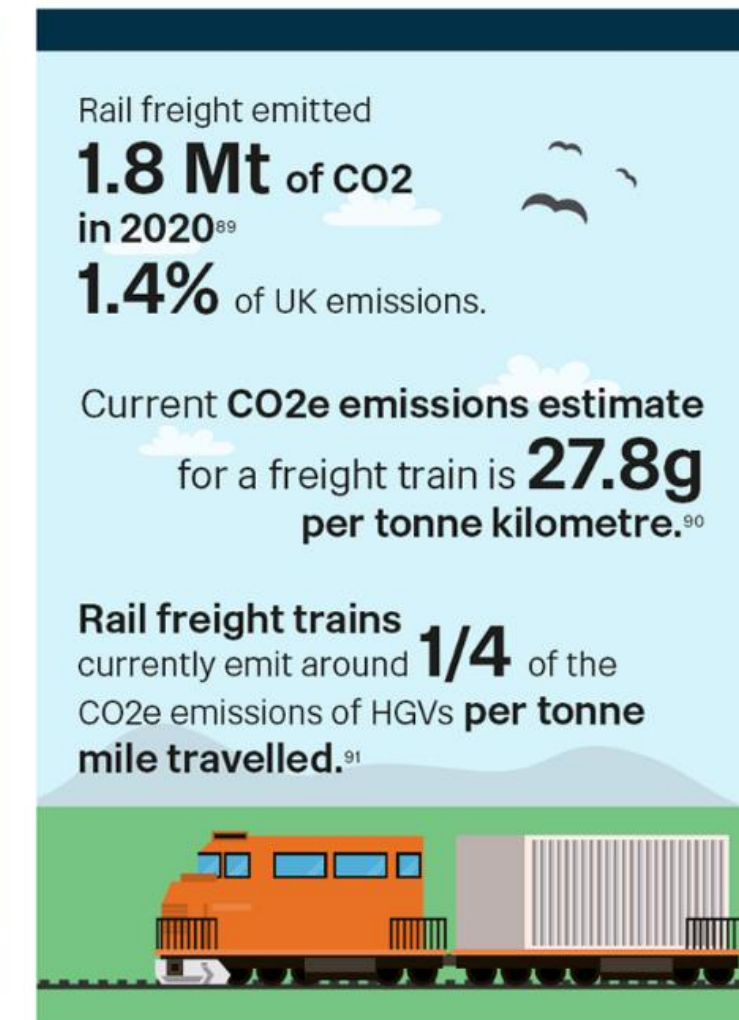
Rail freight emitted
1.8 Mt of CO2
in 2020$^{89}$
1.4% of UK emissions.

Current CO2e emissions estimate for a freight train is 27.8g per tonne kilometre.$^{90}$

Rail freight trains currently emit around 1/4 of the CO2e emissions of HGVs per tonne mile travelled.$^{91}$